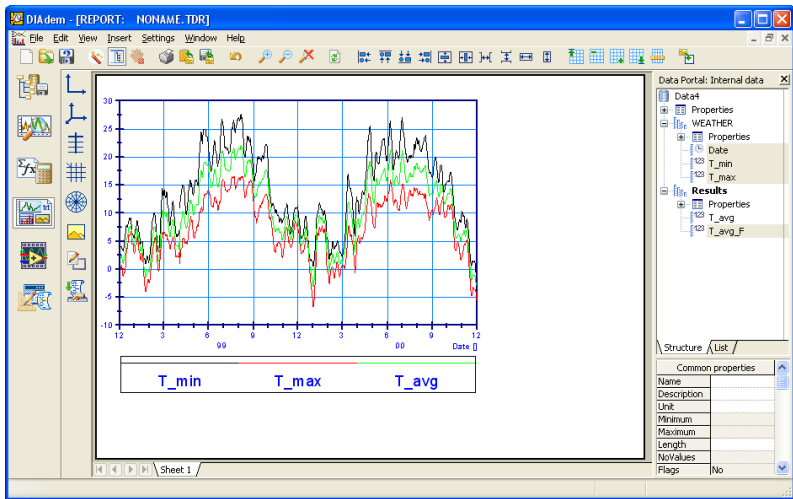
DIAdem - [REPORT: NONAME.TDR]

File Edit View Insert Settings Window Help

30
25
20
15
10
5
0
-5
-10

12 3 6 9 12 3 6 9 12
99 00 Date []

T_min T_max T_avg

Sheet 1

Data Portal: Internal data

Data4
Properties
WEATHER
Properties
Date
T_min
T_max
Results
Properties
T_avg
T_avg_F

Structure List

| Common properties | |
|---|---|
| Name | |
| Description | |
| Unit | |
| Minimum | |
| Maximum | |
| Length | |
| NoValues | |
| Flags | No |